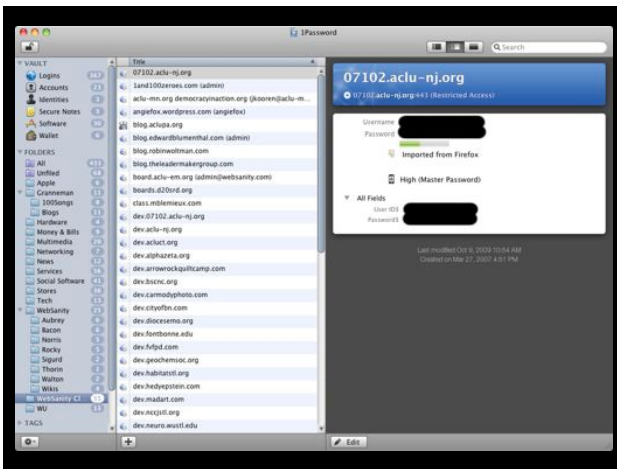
1Password

Search

VAULT
Logins
Accounts
Identities
Secure Notes
Software
Wallet

FOLDERS
All
Unfiled
Apple
Granneman
100Songs
Blogs
Hardware
Money & Bills
Multimedia
Networking
News
Services
Social Software
Stores
Tech
WebSanity
Aubrey
Bacon
Norris
Rocky
Sigurd
Thorin
Walton
Wikis
WebSanity CI
WU

TAGS

Title
07102.aclu-nj.org
1and100zeroes.com (admin)
aclu-mn.org democracyinaction.org (jkooren@aclu-m...
angiefox.wordpress.com (angiefox)
blog.aclupa.org
blog.edwardblumenthal.com (admin)
blog.robinwoltman.com
blog.theleadermakergroup.com
board.aclu-em.org (admin@websanity.com)
boards.d20srd.org
class.mblemieux.com
dev.07102.aclu-nj.org
dev.aclu-nj.org
dev.aclu ct.org
dev.alphazeta.org
dev.arrowrockquiltcamp.com
dev.bscnc.org
dev.carmodyphoto.com
dev.cityofbn.com
dev.diocesemo.org
dev.fontbonne.edu
dev.fvfpd.com
dev.geochemsoc.org
dev.habitatstl.org
dev.hedyepstein.com
dev.madart.com
dev.nccjstl.org
dev.neuro.wustl.edu

07102.aclu-nj.org
07102.aclu-nj.org:443 (Restricted Access)

Username
Password
Imported from Firefox
High (Master Password)
All Fields
User ID$
Password$

Last modified Oct 6, 2009 10:54 AM
Created on Mar 27, 2007 4:51 PM

Edit